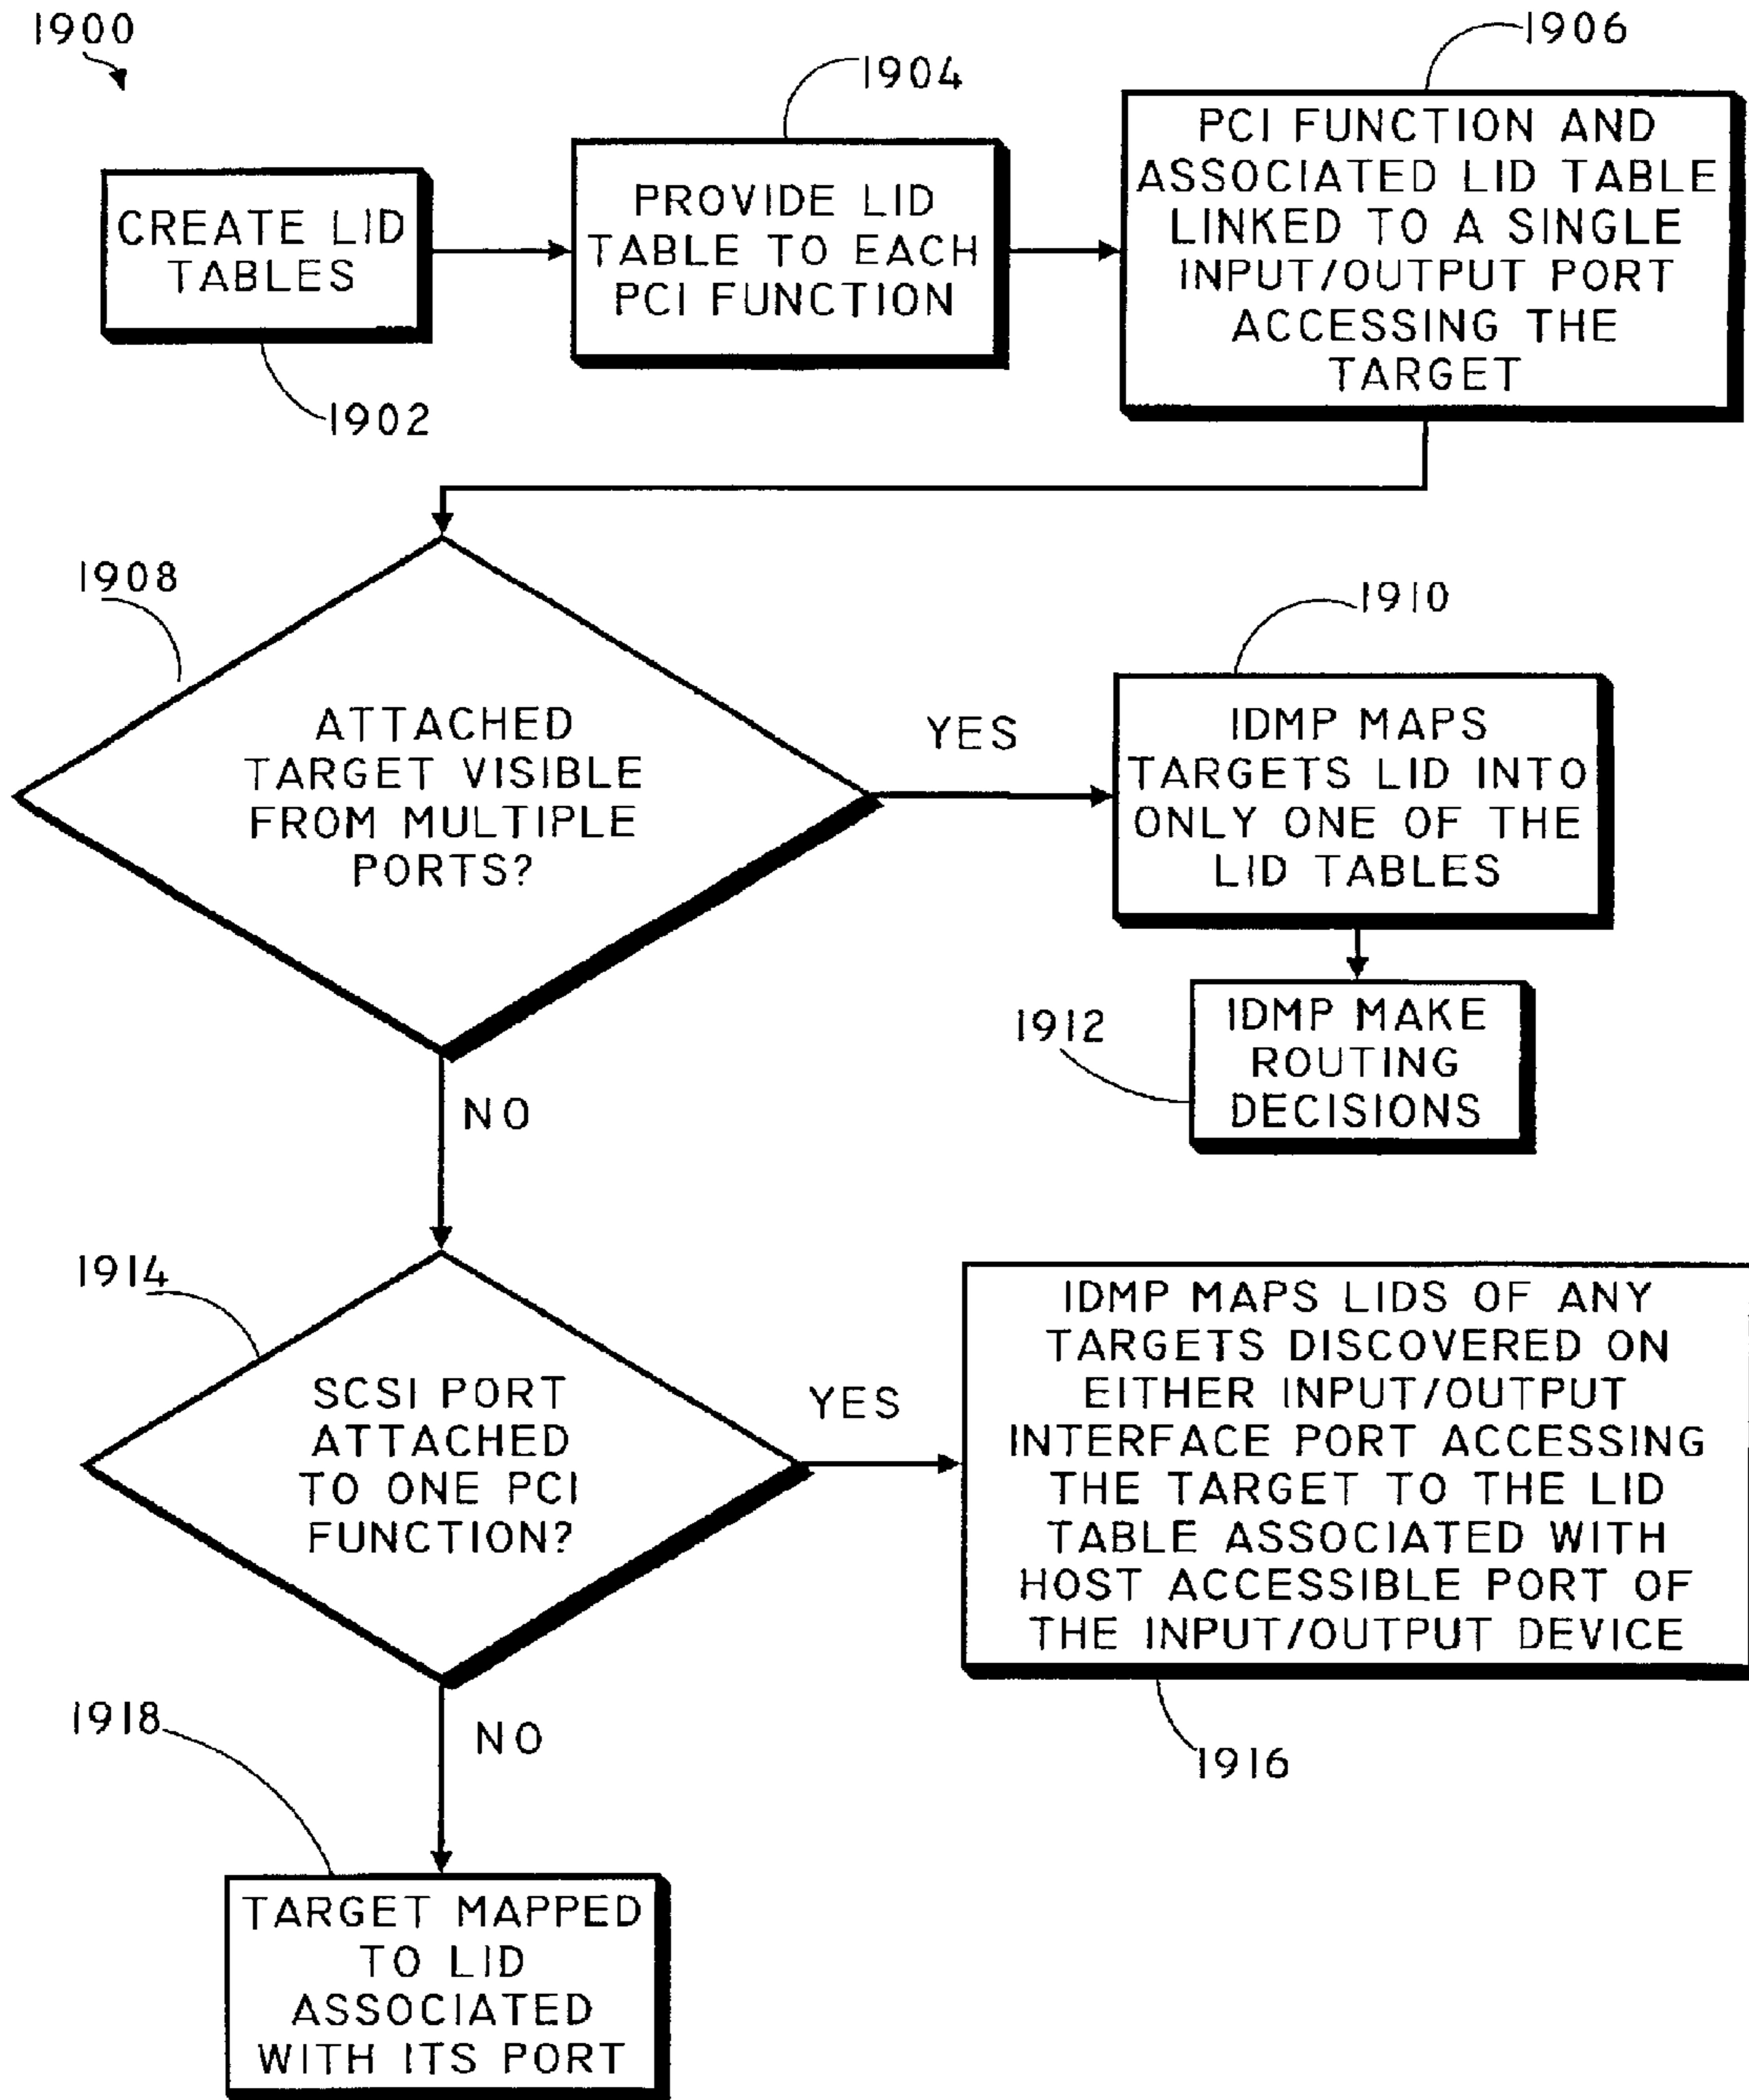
1900

1904

1906

CREATE LID TABLES

PROVIDE LID TABLE TO EACH PCI FUNCTION

PCI FUNCTION AND ASSOCIATED LID TABLE LINKED TO A SINGLE INPUT/OUTPUT PORT ACCESSING THE TARGET

1902

1908

1910

ATTACHED TARGET VISIBLE FROM MULTIPLE PORTS?

YES

IDMP MAPS TARGETS LID INTO ONLY ONE OF THE LID TABLES

1912

IDMP MAKE ROUTING DECISIONS

NO

1914

SCSI PORT ATTACHED TO ONE PCI FUNCTION?

YES

IDMP MAPS LIDS OF ANY TARGETS DISCOVERED ON EITHER INPUT/OUTPUT INTERFACE PORT ACCESSING THE TARGET TO THE LID TABLE ASSOCIATED WITH HOST ACCESSIBLE PORT OF THE INPUT/OUTPUT DEVICE

1918

NO

1916

TARGET MAPPED TO LID ASSOCIATED WITH ITS PORT